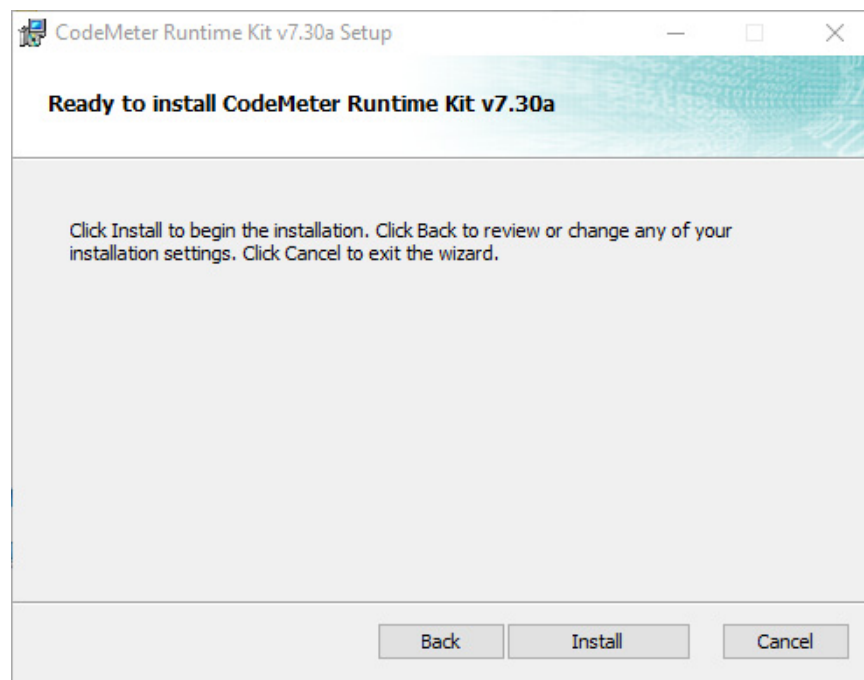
CodeMeter Runtime Kit v7.30a Setup

Ready to install CodeMeter Runtime Kit v7.30a

Click Install to begin the installation. Click Back to review or change any of your installation settings. Click Cancel to exit the wizard.

Back Install Cancel